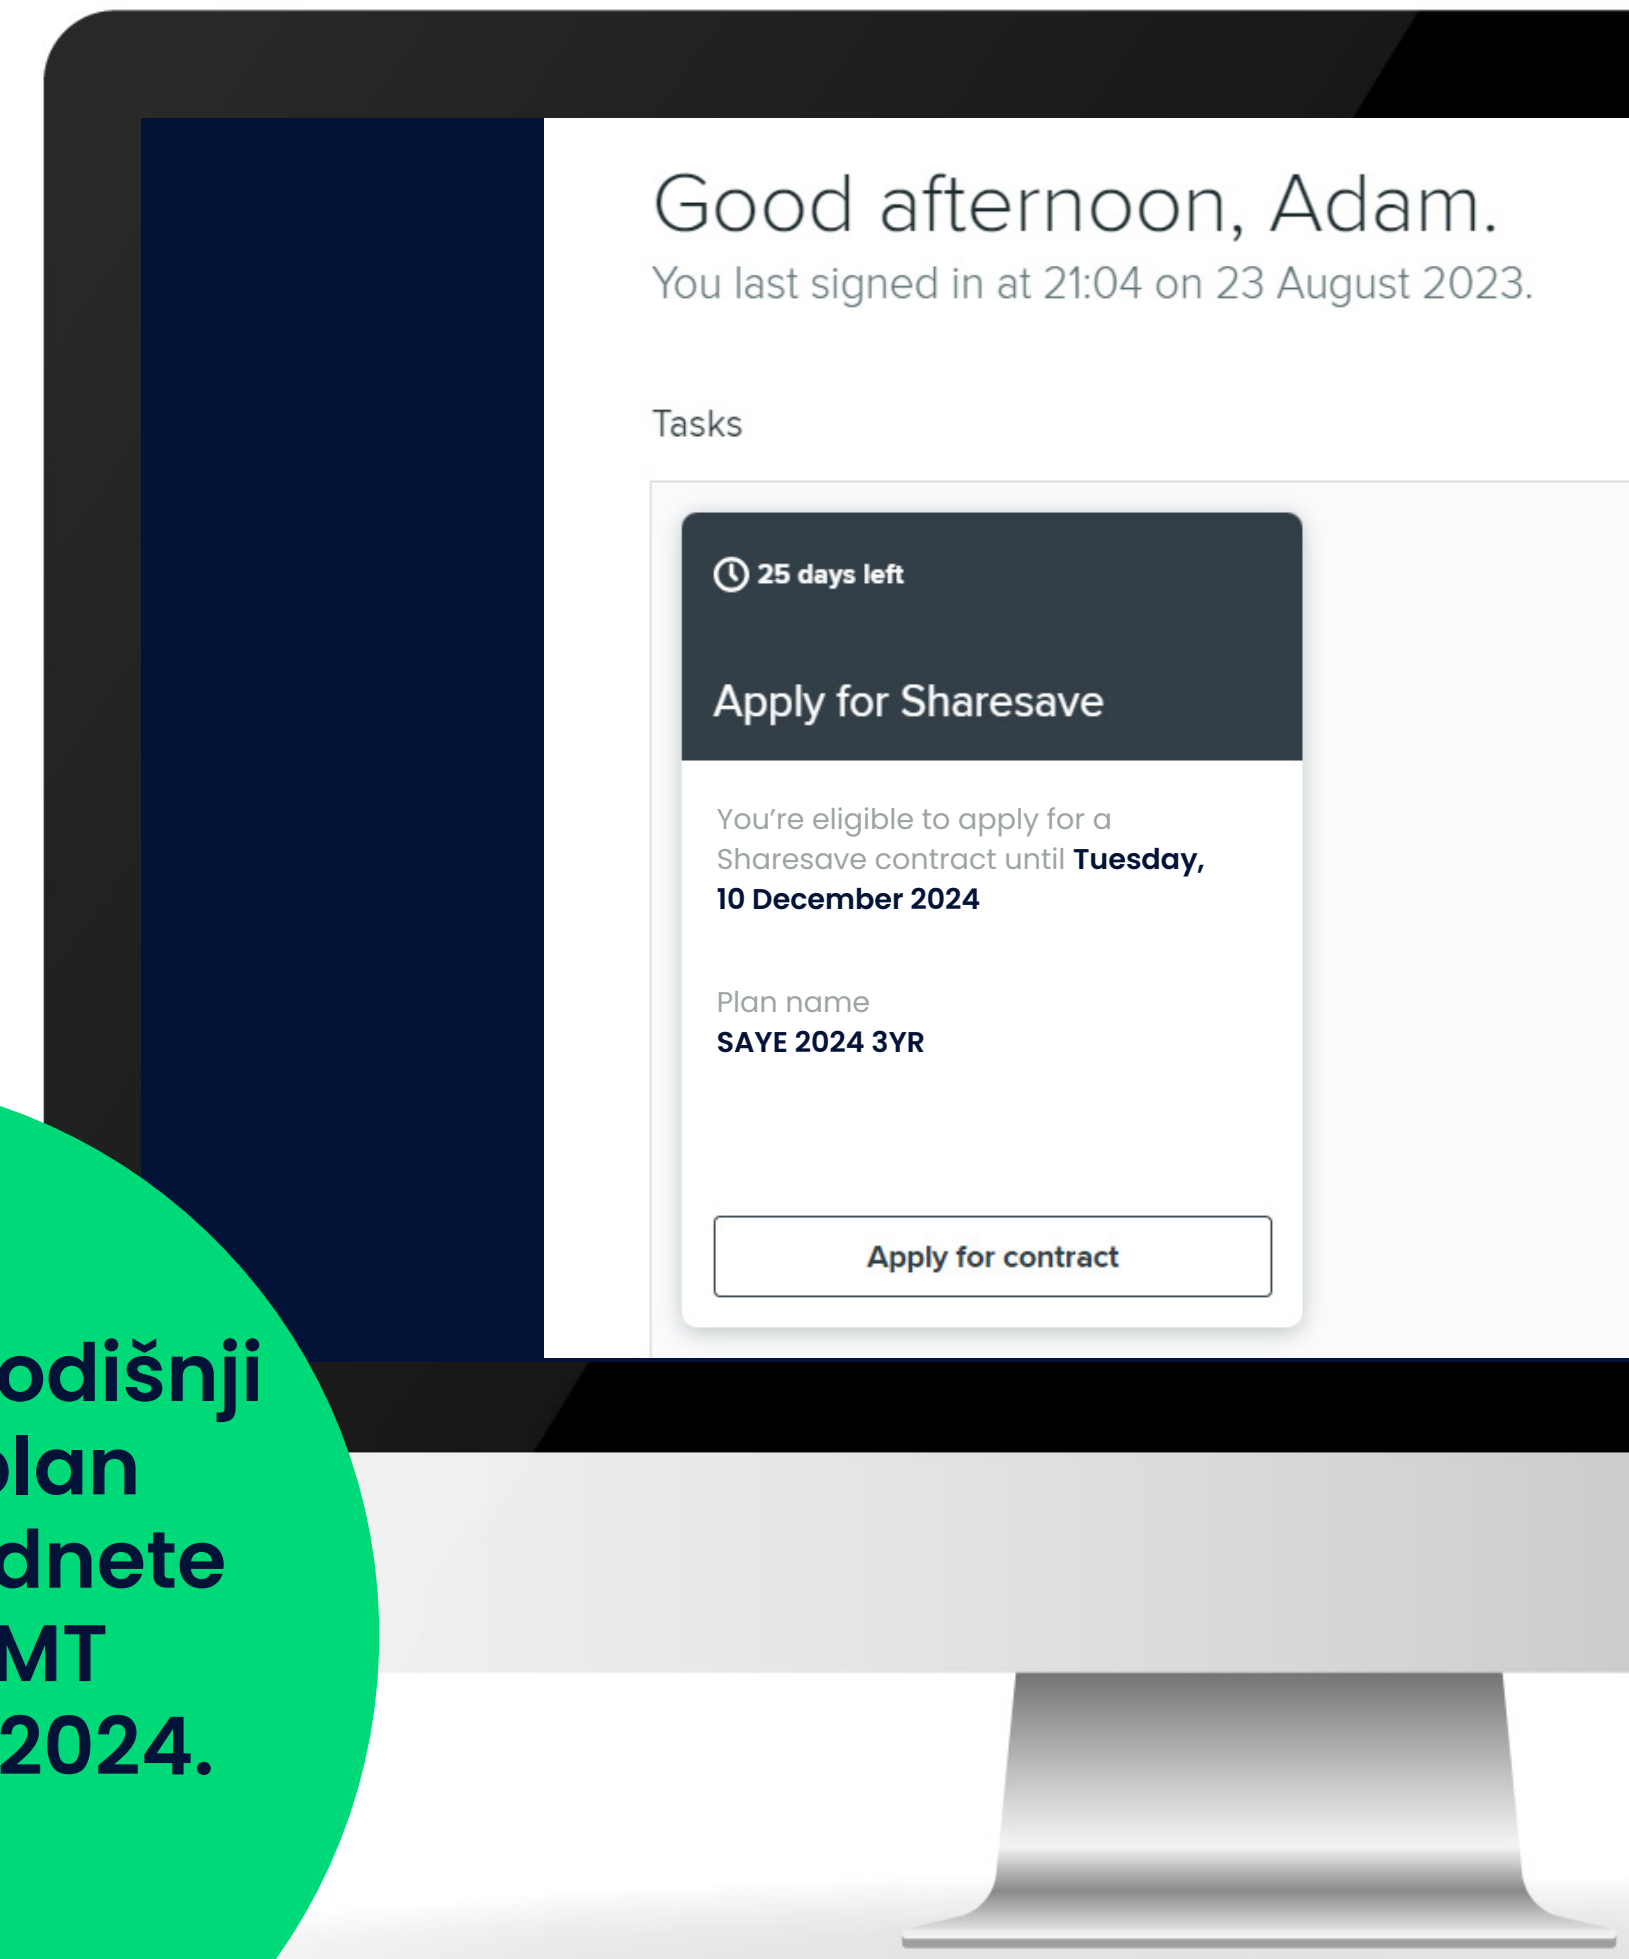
Good afternoon, Adam.
You last signed in at 21:04 on 23 August 2023.

Tasks

25 days left

Apply for Sharesave

You're eligible to apply for a Sharesave contract until **Tuesday, 10 December 2024**

Plan name
**SAYE 2024 3YR**

Apply for contract

odišnji
plan
dnete
MT
2024.